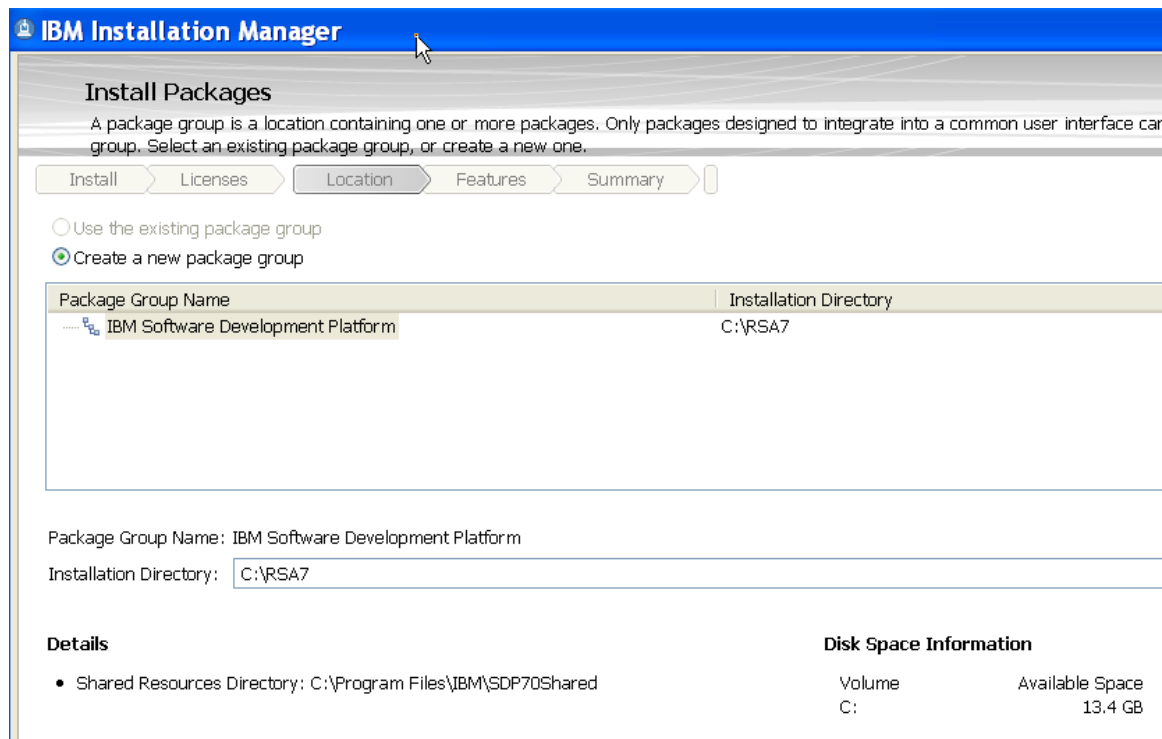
IBM Installation Manager

Install Packages

A package group is a location containing one or more packages. Only packages designed to integrate into a common user interface car group. Select an existing package group, or create a new one.

Install
Licenses
Location
Features
Summary

Use the existing package group
Create a new package group

| Package Group Name | Installation Directory |
|---|---|
| IBM Software Development Platform | C:\RSA7 |

Package Group Name: IBM Software Development Platform
Installation Directory: C:\RSA7

Details

• Shared Resources Directory: C:\Program Files\IBM\SDP70Shared

Disk Space Information

| Volume | Available Space |
|---|---|
| C: | 13.4 GB |